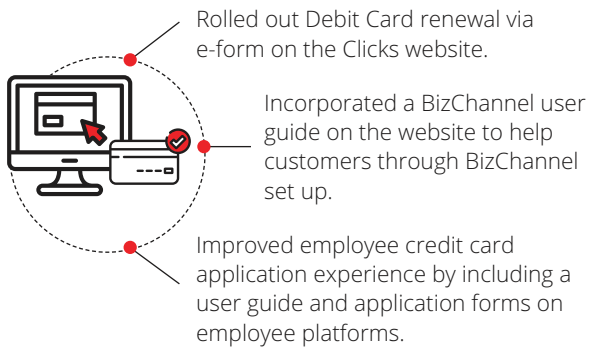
Rolled out Debit Card renewal via e-form on the Clicks website.

Incorporated a BizChannel user guide on the website to help customers through BizChannel set up.

Improved employee credit card application experience by including a user guide and application forms on employee platforms.